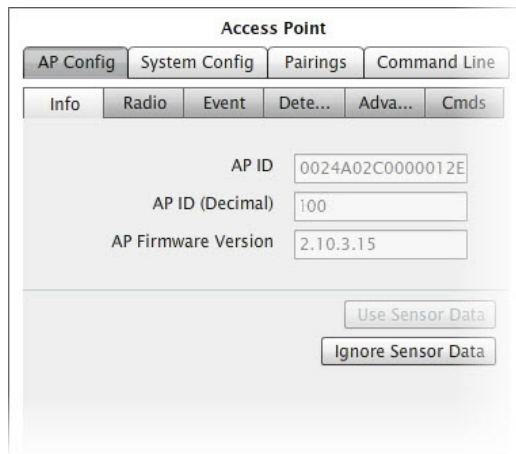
Access Point

AP Config | System Config | Pairings | Command Line

Info | Radio | Event | Dete... | Adva... | Cmds

AP ID 0024A02C0000012E

AP ID (Decimal) 100

AP Firmware Version 2.10.3.15

Use Sensor Data

Ignore Sensor Data